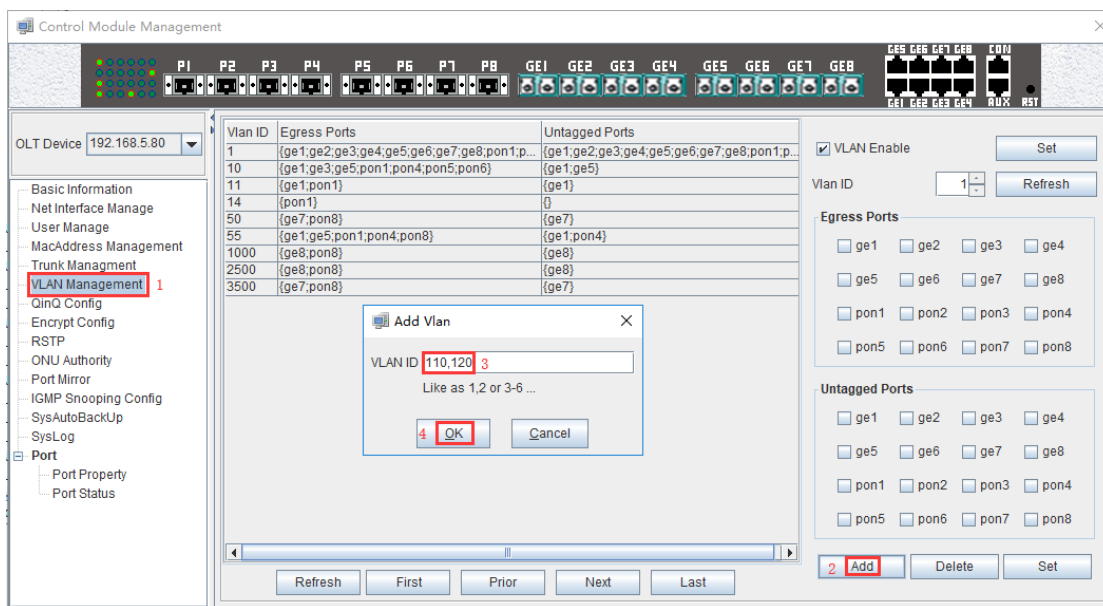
Control Module Management

P1 P2 P3 P4 P5 P6 P7 P8 GE1 GE2 GE3 GE4 GE5 GE6 GE7 GE8 GE5 GE6 GE7 GE8 CON GE1 GE2 GE3 GE4 AUX RST

OLT Device 192.168.5.80

Basic Information
Net Interface Manage
User Manage
MacAddress Management
Trunk Managment
VLAN Management 1
QinQ Config
Encrypt Config
RSTP
ONU Authority
Port Mirror
IGMP Snooping Config
SysAutoBackUp
SysLog
Port
Port Property
Port Status

| Vlan ID | Egress Ports | Untagged Ports |
|---|---|---|
| 1 | {ge1;ge2;ge3;ge4;ge5;ge6;ge7;ge8;pon1;p... | {ge1;ge2;ge3;ge4;ge5;ge6;ge7;ge8;pon1;p... |
| 10 | {ge1;ge3;ge5;pon1;pon4;pon5;pon6} | {ge1;ge5} |
| 11 | {ge1;pon1} | {ge1} |
| 14 | {pon1} | {} |
| 50 | {ge7;pon8} | {ge7} |
| 55 | {ge1;ge5;pon1;pon4;pon8} | {ge1;pon4} |
| 1000 | {ge8;pon8} | {ge8} |
| 2500 | {ge8;pon8} | {ge8} |
| 3500 | {ge7;pon8} | {ge7} |

Add Vlan
VLAN ID 110,120 3
Like as 1,2 or 3-6 ...
4 OK Cancel

Refresh First Prior Next Last

VLAN Enable Set
Vlan ID 1 Refresh
Egress Ports
ge1 ge2 ge3 ge4
ge5 ge6 ge7 ge8
pon1 pon2 pon3 pon4
pon5 pon6 pon7 pon8
Untagged Ports
ge1 ge2 ge3 ge4
ge5 ge6 ge7 ge8
pon1 pon2 pon3 pon4
pon5 pon6 pon7 pon8
2 Add Delete Set